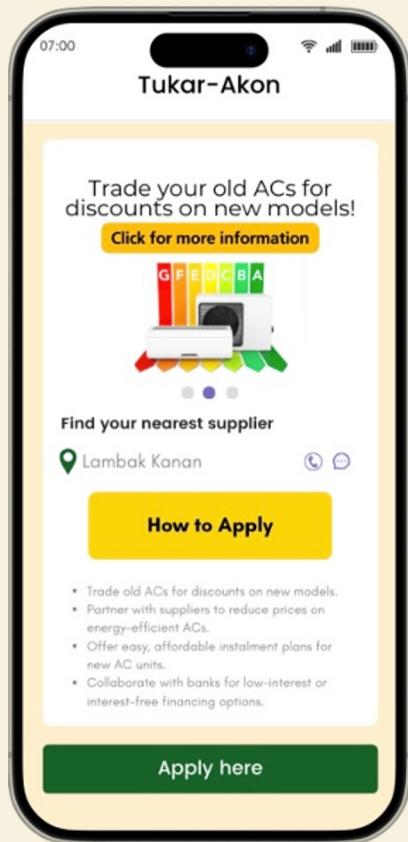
07:00

Tukar-Akon

Trade your old ACs for discounts on new models!

Click for more information

G F E D C B A

Find your nearest supplier

Lambak Kanan

How to Apply

- Trade old ACs for discounts on new models.
- Partner with suppliers to reduce prices on energy-efficient ACs.
- Offer easy, affordable instalment plans for new AC units.
- Collaborate with banks for low-interest or interest-free financing options.

Apply here